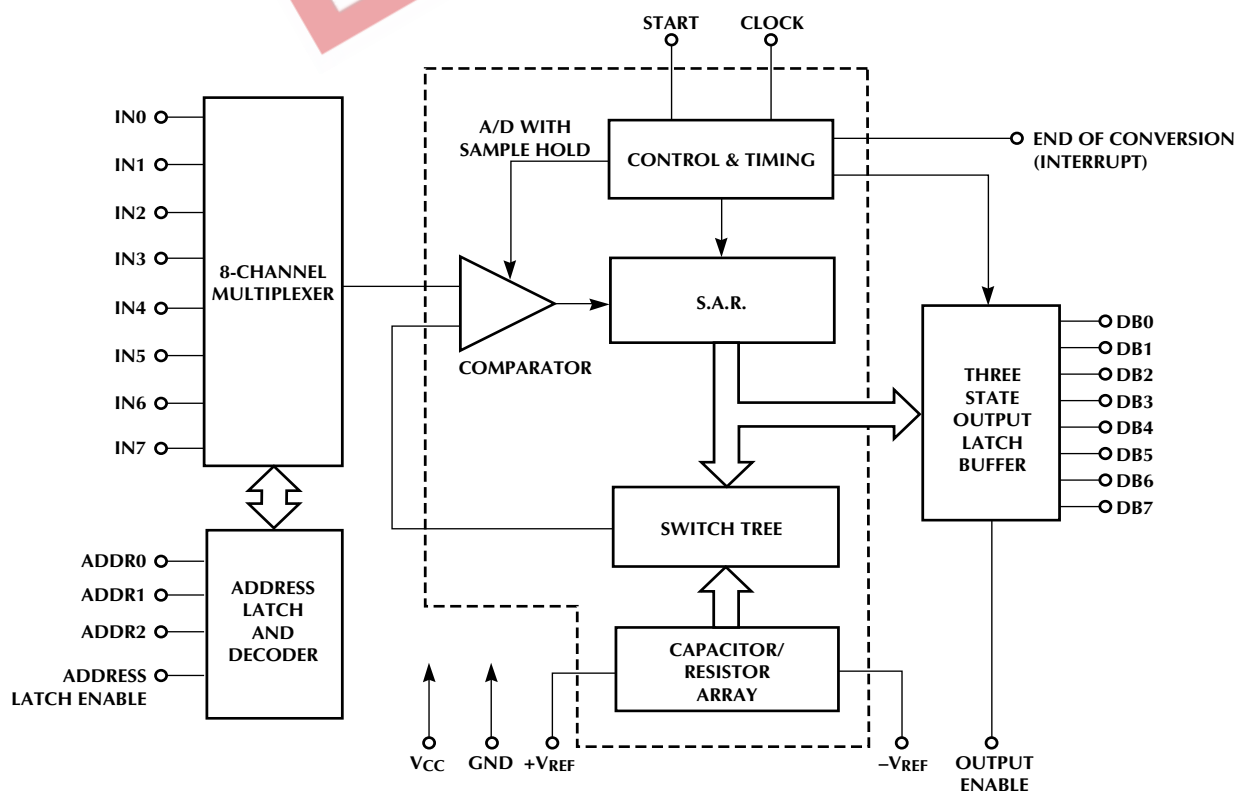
START
CLOCK
IN0
IN1
IN2
IN3
IN4
IN5
IN6
IN7
8-CHANNEL MULTIPLEXER
A/D WITH SAMPLE HOLD
CONTROL & TIMING
END OF CONVERSION (INTERRUPT)
COMPARATOR
S.A.R.
THREE STATE OUTPUT LATCH BUFFER
DB0
DB1
DB2
DB3
DB4
DB5
DB6
DB7
SWITCH TREE
ADDR0
ADDR1
ADDR2
ADDRESS LATCH ENABLE
ADDRESS LATCH AND DECODER
CAPACITOR/ RESISTOR ARRAY
$V_{CC}$
GND
$+V_{REF}$
$-V_{REF}$
OUTPUT ENABLE